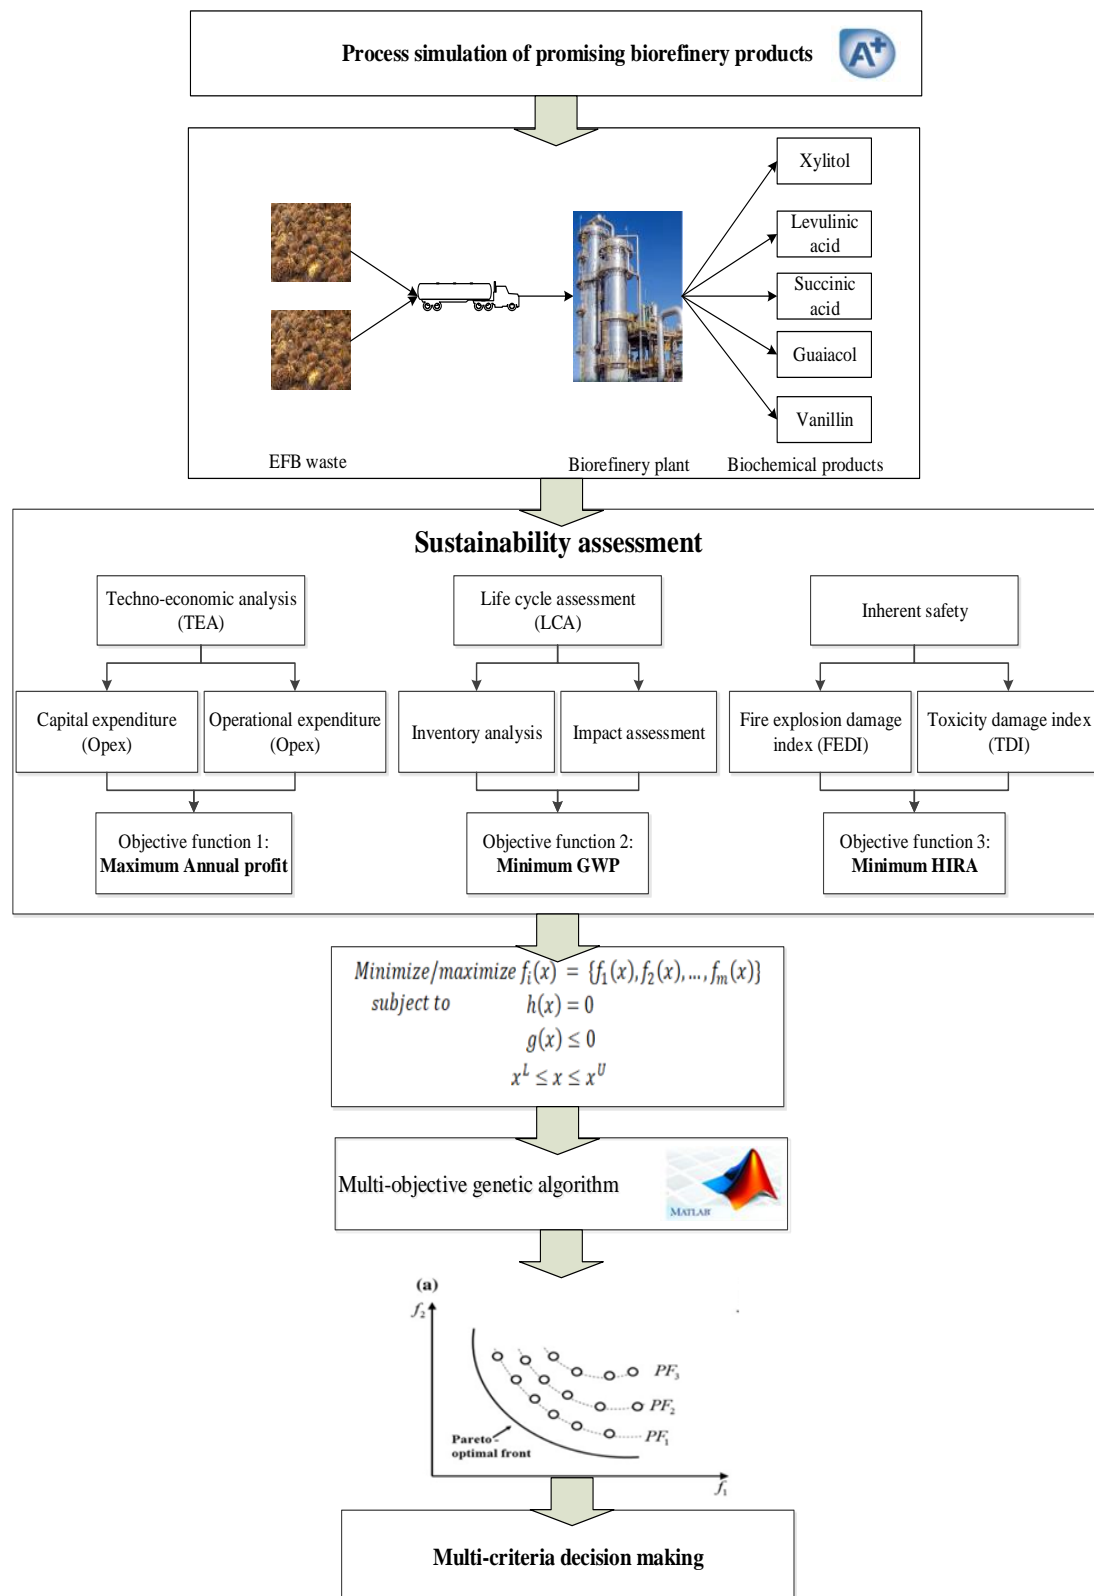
Process simulation of promising biorefinery products

Xylitol
Levulinic acid
Succinic acid
Guaiacol
Vanillin

EFB waste
Biorefinery plant
Biochemical products

Sustainability assessment

Techno-economic analysis (TEA)
Life cycle assessment (LCA)
Inherent safety

Capital expenditure (Opex)
Operational expenditure (Opex)
Inventory analysis
Impact assessment
Fire explosion damage index (FEDI)
Toxicity damage index (TDI)

Objective function 1: **Maximum Annual profit**
Objective function 2: **Minimum GWP**
Objective function 3: **Minimum HIRA**

$Minimize/maximize\ f_i(x) = \{f_1(x), f_2(x), \ldots, f_m(x)\}$
$subject\ to$ $h(x) = 0$
$g(x) \leq 0$
$x^L \leq x \leq x^U$

Multi-objective genetic algorithm
MATLAB

(a)
$f_2$
$PF_3$
$PF_2$
$PF_1$
Pareto-optimal front
$f_1$

Multi-criteria decision making